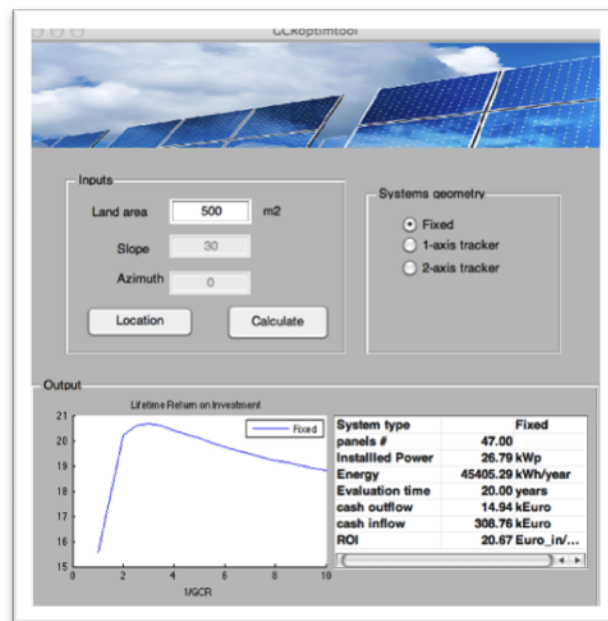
GCRoptimtool

Inputs

Land area 500 m2

Slope 30

Azimuth 0

Location

Calculate

Systems geometry

Fixed

1-axis tracker

2-axis tracker

Output

Lifetime Return on Investment

Fixed

21
20
19
18
17
16
15

0 2 4 6 8 10

1/GCR

| System type | Fixed |
|---|---|
| panels # | 47.00 |
| Installed Power | 26.79 kWp |
| Energy | 45405.29 kWh/year |
| Evaluation time | 20.00 years |
| cash outflow | 14.94 kEuro |
| cash inflow | 308.76 kEuro |
| ROI | 20.67 Euro_in/... |